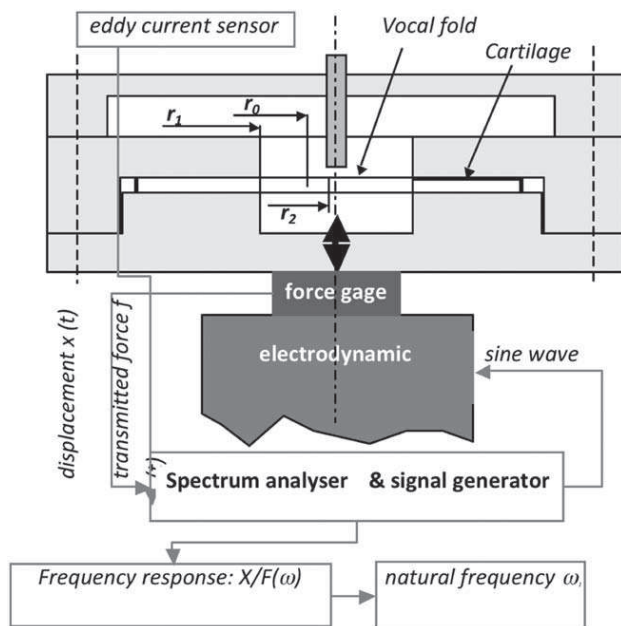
eddy current sensor

Vocal fold

Cartilage

$r_1$

$r_0$

$r_2$

force gage

electrodynamic

sine wave

displacement x (t)

transmitted force f (t)

Spectrum analyser & signal generator

Frequency response: X/F(ω)

natural frequency $\omega_i$